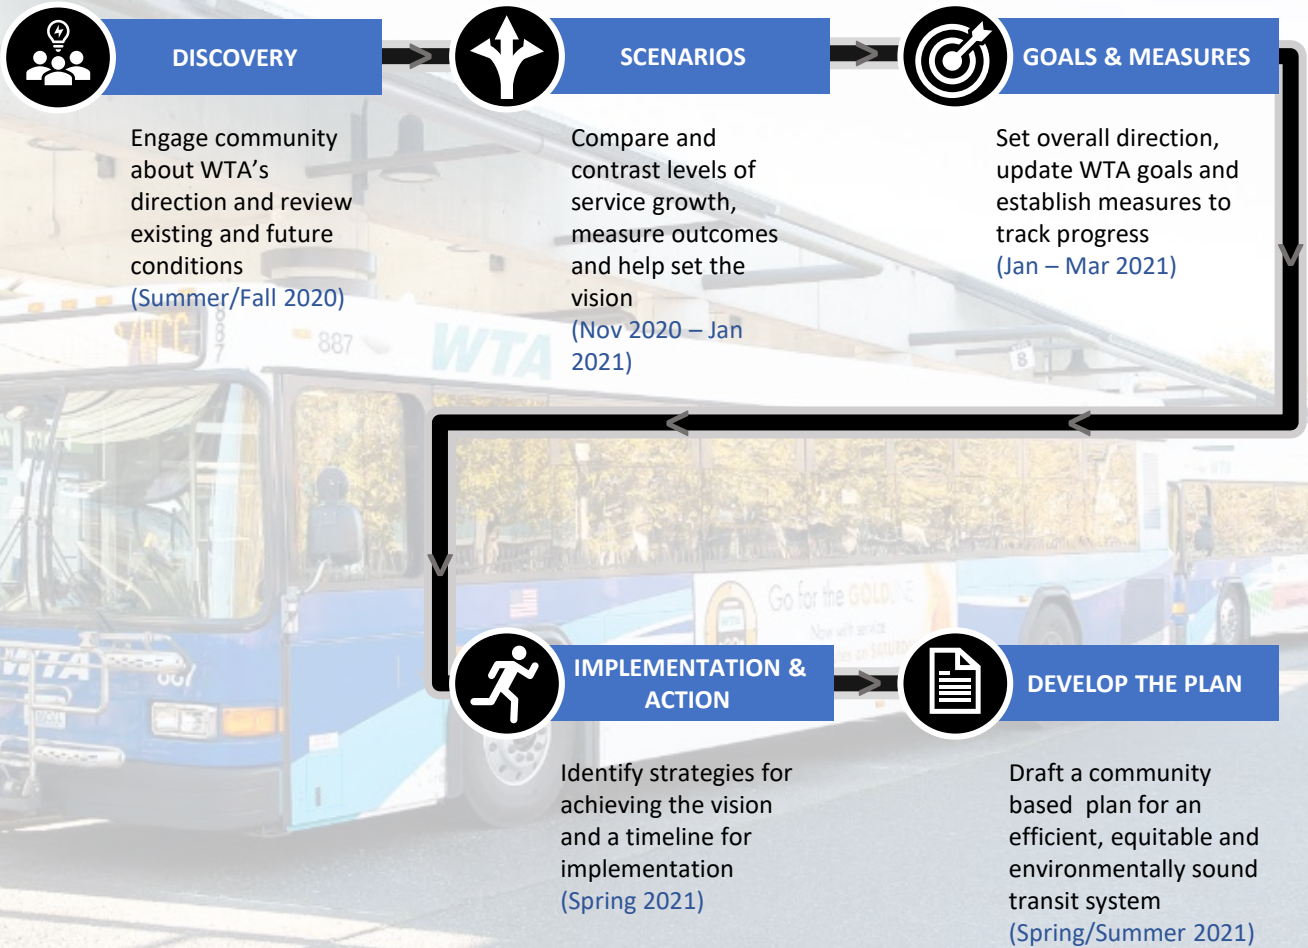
DISCOVERY

Engage community about WTA's direction and review existing and future conditions
(Summer/Fall 2020)

SCENARIOS

Compare and contrast levels of service growth, measure outcomes and help set the vision
(Nov 2020 – Jan 2021)

GOALS & MEASURES

Set overall direction, update WTA goals and establish measures to track progress
(Jan – Mar 2021)

IMPLEMENTATION & ACTION

Identify strategies for achieving the vision and a timeline for implementation
(Spring 2021)

DEVELOP THE PLAN

Draft a community based plan for an efficient, equitable and environmentally sound transit system
(Spring/Summer 2021)

887

WTA

Go for the GOLD LINE